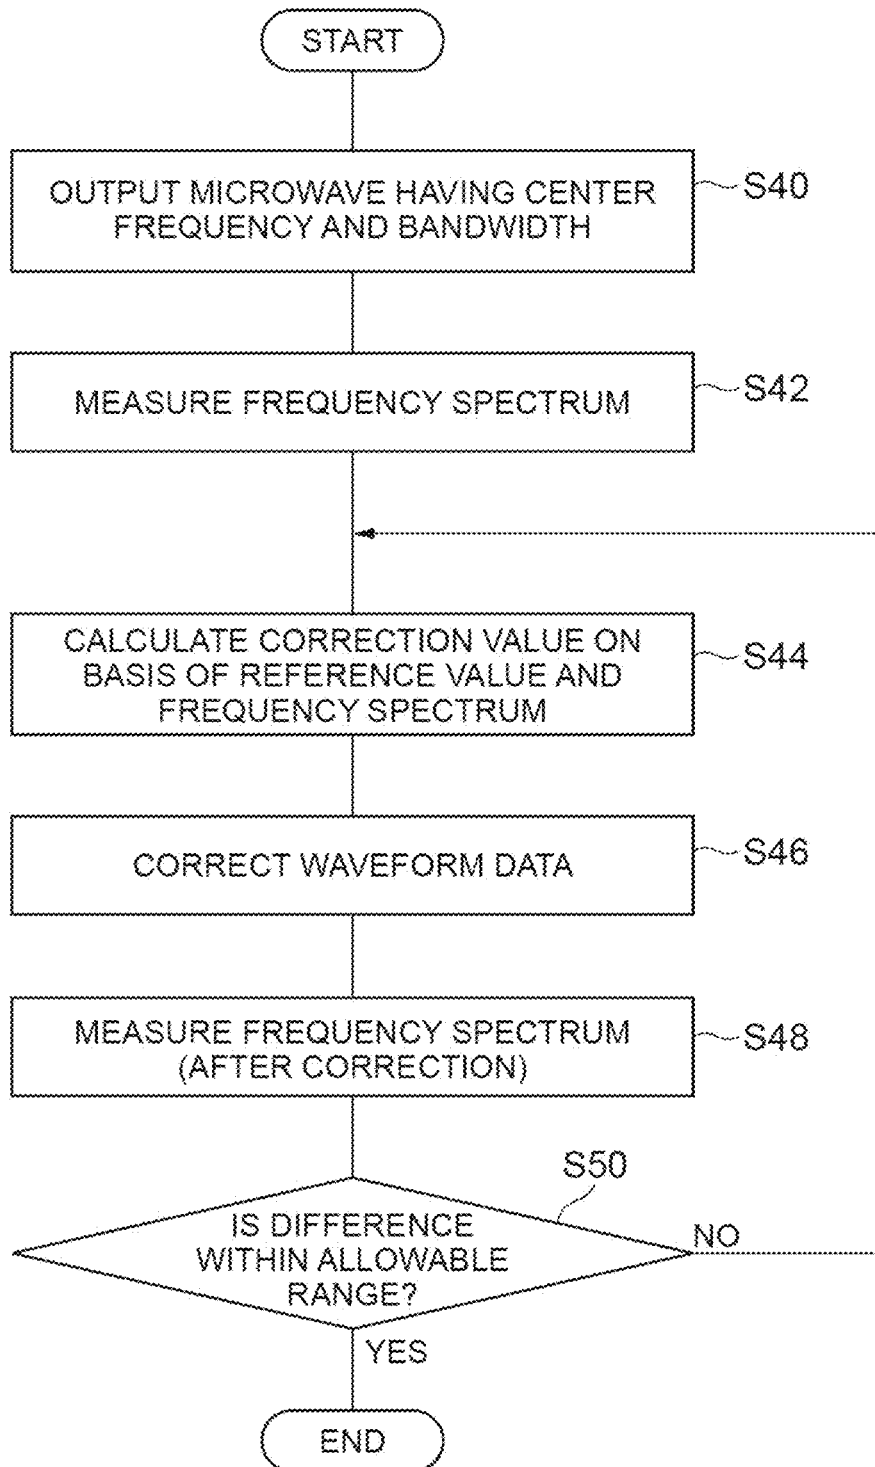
START

OUTPUT MICROWAVE HAVING CENTER FREQUENCY AND BANDWIDTH

S40

MEASURE FREQUENCY SPECTRUM

S42

CALCULATE CORRECTION VALUE ON BASIS OF REFERENCE VALUE AND FREQUENCY SPECTRUM

S44

CORRECT WAVEFORM DATA

S46

MEASURE FREQUENCY SPECTRUM (AFTER CORRECTION)

S48

S50

IS DIFFERENCE WITHIN ALLOWABLE RANGE?

NO

YES

END